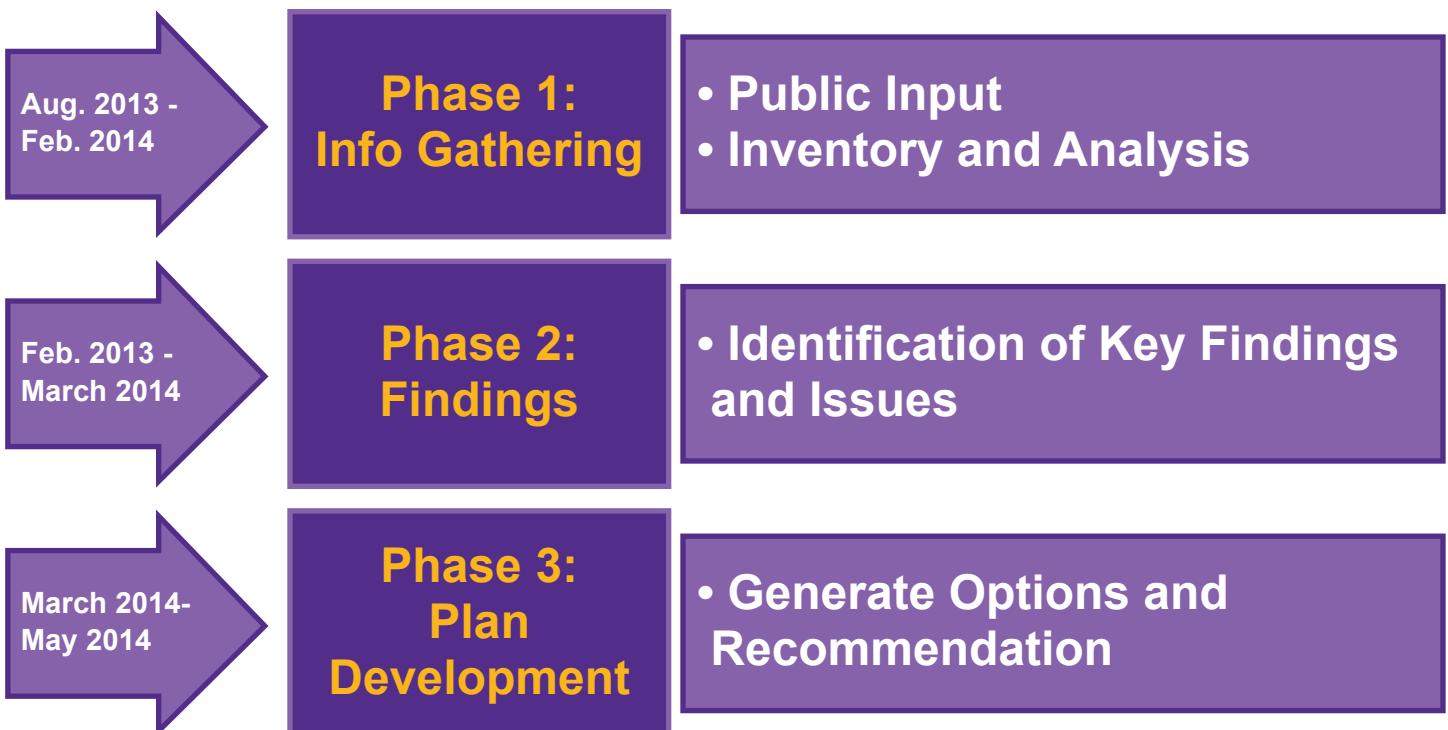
Aug. 2013 - Feb. 2014

Phase 1: Info Gathering

• Public Input
• Inventory and Analysis

Feb. 2013 - March 2014

Phase 2: Findings

• Identification of Key Findings and Issues

March 2014- May 2014

Phase 3: Plan Development

• Generate Options and Recommendation